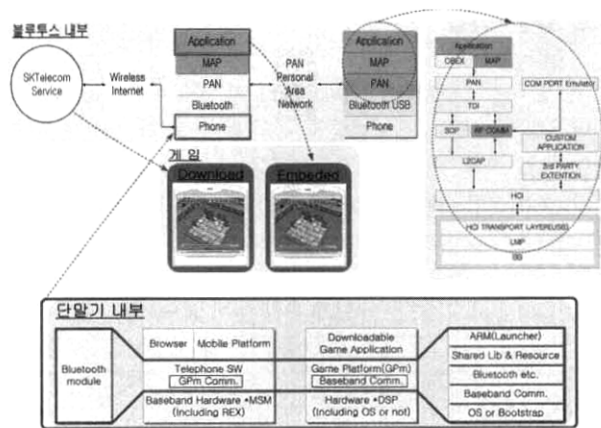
블루투스 내부

SKTelecom Service

Wireless Internet

Application
MAP
PAN
Bluetooth
Phone

PAN Personal Area Network

Application
MAP
PAN
Bluetooth USB
Phone

Application
OBEX
MAP
PAN
TDI
COM PORT Emulator
SDP
RF COMM
CUSTOM APPLICATION
3rd PARTY EXTENTION
L2CAP
HCI
HCI TRANSPORT LAYER(USB)
LMP
BB

게 임

Download

Embeded

단말기 내부

Bluetooth module

Browser
Mobile Platform
Telephone SW
GPm Comm.
Baseband Hardware •MSM (Including REX)

Downloadable Game Application
Game Platform(GPm)
Baseband Comm.
Hardware •DSP (Including OS or not)

ARM(Launcher)
Shared Lib & Resource
Bluetooth etc.
Baseband Comm.
OS or Bootstrap